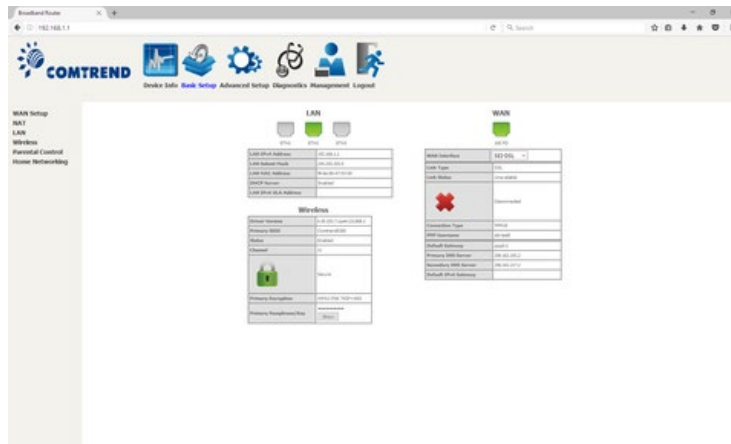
Broadband Router
192.168.1.1
Search

COMTREND

Device Info Basic Setup Advanced Setup Diagnostics Management Logout

WAN Setup
NAT
LAN
Wireless
Parental Control
Home Networking

LAN

ETH1 ETH2 ETH3

| LAN IPv4 Address | 192.168.1.1 |
|---|---|
| LAN Subnet Mask | 255.255.255.0 |
| LAN MAC Address | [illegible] |
| DHCP Server | Enabled |
| LAN IPv6 ULA Address | |

Wireless

| Driver Version | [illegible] |
|---|---|
| Primary SSID | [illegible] |
| Status | Enabled |
| Channel | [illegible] |
| | Secure |
| Primary Encryption | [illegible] |
| Primary Passphrase/Key | ********** Show |

WAN

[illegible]

| WAN Interface | SID DSL |
|---|---|
| Link Type | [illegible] |
| Link Status | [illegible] |
| | Disconnected |
| Connection Type | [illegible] |
| PPP Username | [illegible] |
| Default Gateway | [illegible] |
| Primary DNS Server | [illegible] |
| Secondary DNS Server | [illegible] |
| Default IPv6 Gateway | |